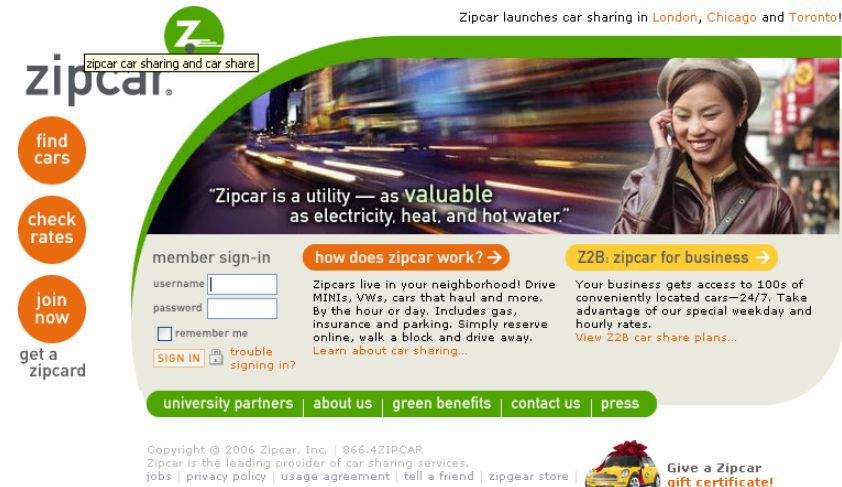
Zipcar launches car sharing in London, Chicago and Toronto!

zipcar car sharing and car share

zipcar.

find cars

check rates

join now

get a zipcard

"Zipcar is a utility — as valuable as electricity, heat, and hot water."

member sign-in

username

password

remember me

SIGN IN

trouble signing in?

how does zipcar work? →

Zipcars live in your neighborhood! Drive MINIs, VWs, cars that haul and more. By the hour or day. Includes gas, insurance and parking. Simply reserve online, walk a block and drive away.
Learn about car sharing...

Z2B: zipcar for business →

Your business gets access to 100s of conveniently located cars—24/7. Take advantage of our special weekday and hourly rates.
View Z2B car share plans...

university partners | about us | green benefits | contact us | press

Copyright © 2006 Zipcar, Inc. | 866.4ZIPCAR
Zipcar is the leading provider of car sharing services.
jobs | privacy policy | usage agreement | tell a friend | zipgear store |

Give a Zipcar gift certificate!